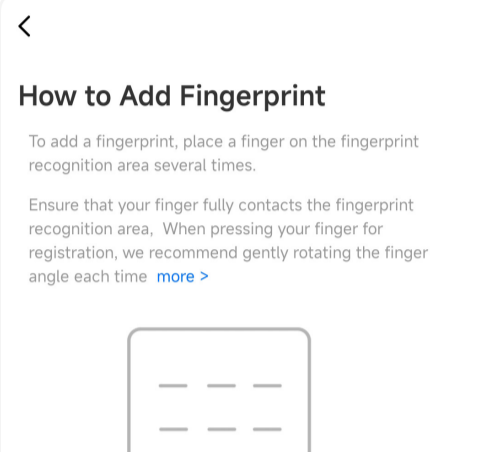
<

How to Add Fingerprint

To add a fingerprint, place a finger on the fingerprint recognition area several times.

Ensure that your finger fully contacts the fingerprint recognition area,  When pressing your finger for registration, we recommend gently rotating the finger angle each time  more >